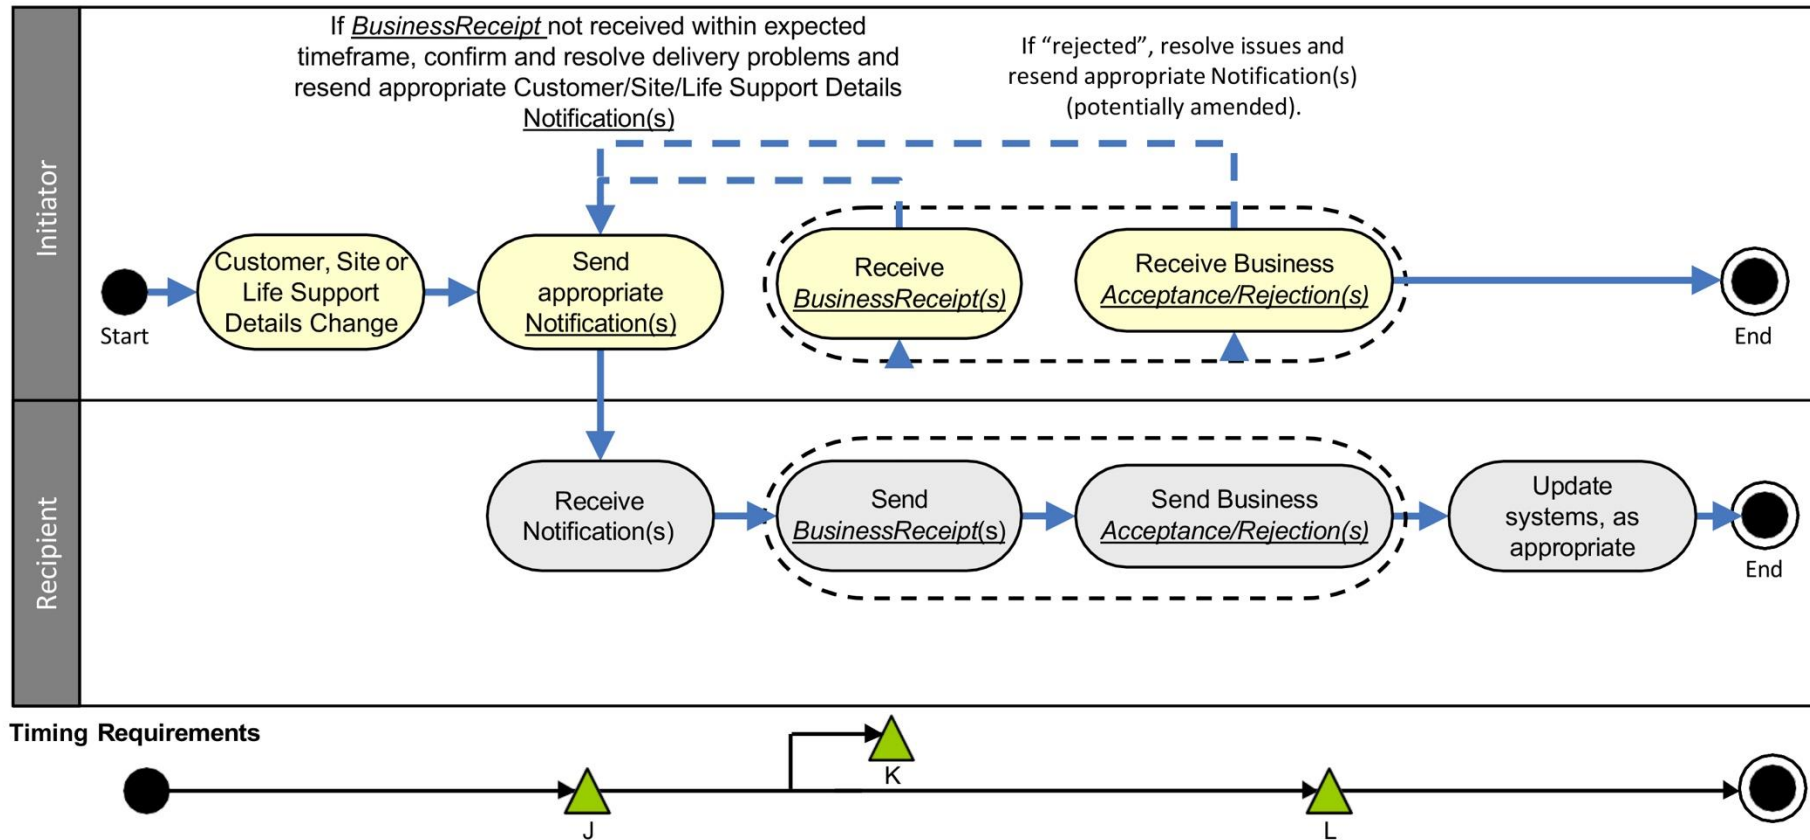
Initiator

If BusinessReceipt not received within expected timeframe, confirm and resolve delivery problems and resend appropriate Customer/Site/Life Support Details Notification(s)

If “rejected”, resolve issues and resend appropriate Notification(s) (potentially amended).

Start

Customer, Site or Life Support Details Change

Send appropriate Notification(s)

Receive BusinessReceipt(s)

Receive Business Acceptance/Rejection(s)

End

Recipient

Receive Notification(s)

Send BusinessReceipt(s)

Send Business Acceptance/Rejection(s)

Update systems, as appropriate

End

Timing Requirements

K

J

L